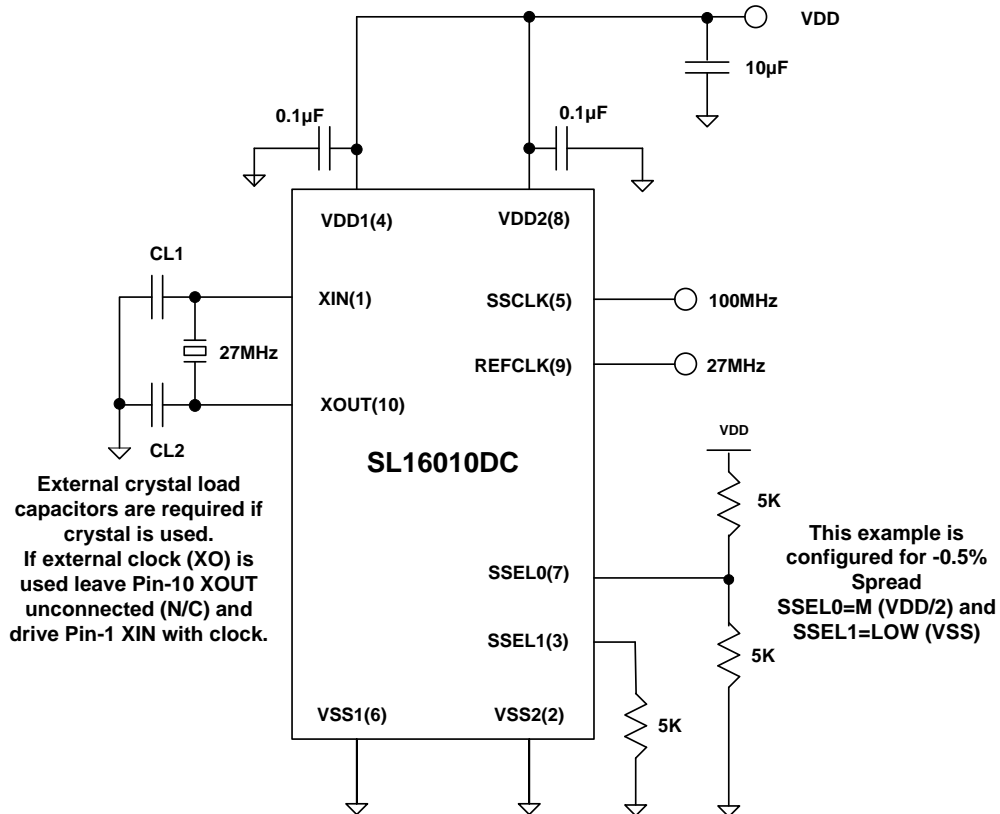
VDD

10µF

0.1µF

0.1µF

VDD1(4)

VDD2(8)

CL1

XIN(1)

SSCLK(5)

100MHz

27MHz

REFCLK(9)

27MHz

XOUT(10)

CL2

VDD

SL16010DC

External crystal load capacitors are required if crystal is used. If external clock (XO) is used leave Pin-10 XOUT unconnected (N/C) and drive Pin-1 XIN with clock.

5K

This example is configured for -0.5% Spread SSEL0=M (VDD/2) and SSEL1=LOW (VSS)

SSEL0(7)

SSEL1(3)

5K

5K

VSS1(6)

VSS2(2)